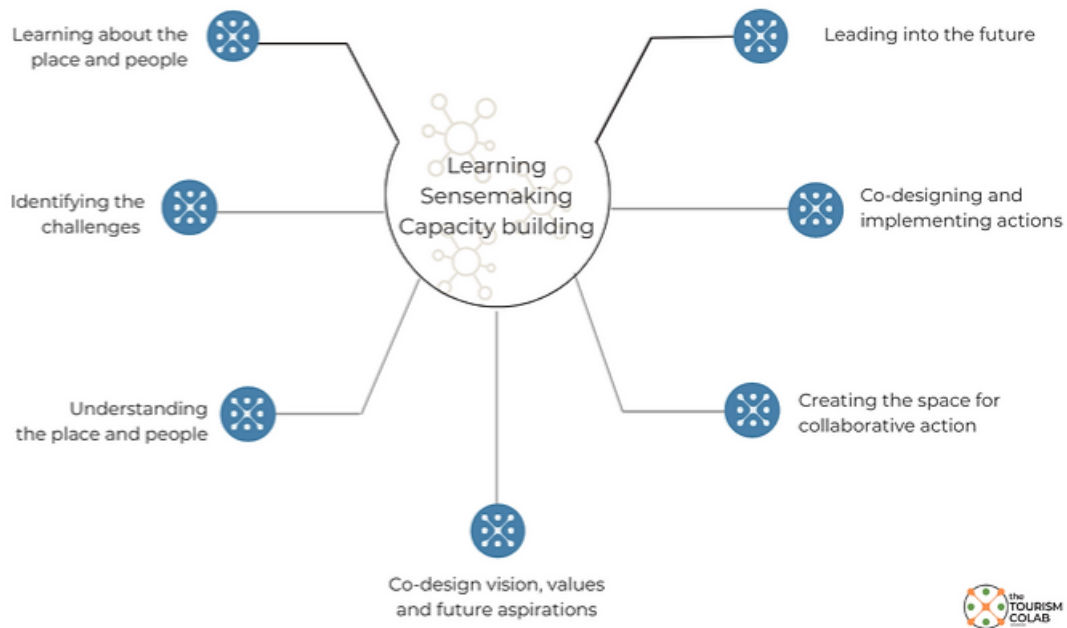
Learning about the place and people

Leading into the future

Learning
Sensemaking
Capacity building

Identifying the challenges

Co-designing and implementing actions

Understanding the place and people

Creating the space for collaborative action

Co-design vision, values and future aspirations

the TOURISM COLAB